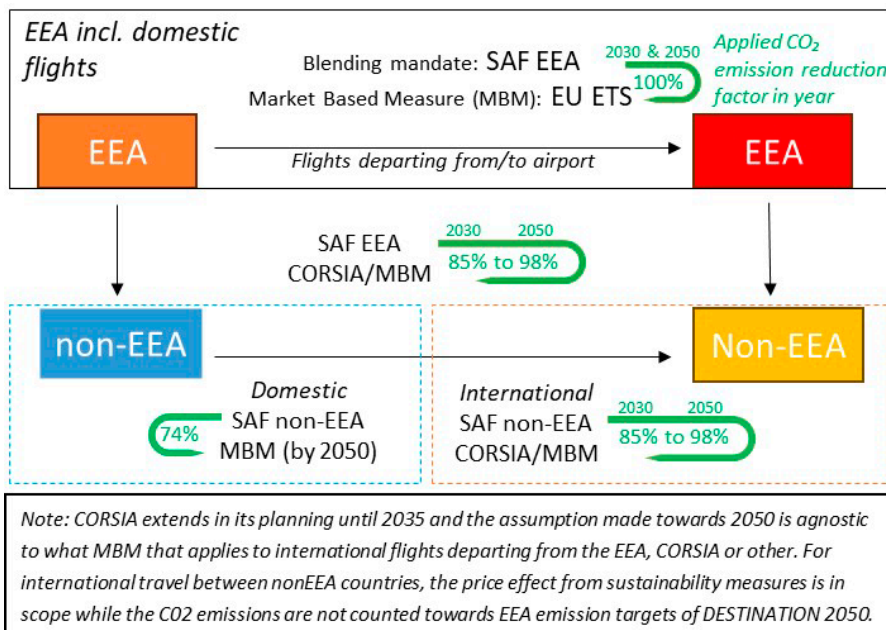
EEA incl. domestic flights

Blending mandate: SAF EEA
Market Based Measure (MBM): EU ETS

2030 & 2050
100%

Applied $CO_2$ emission reduction factor in year

EEA

Flights departing from/to airport

EEA

SAF EEA
CORSIA/MBM

2030 2050
85% to 98%

non-EEA

Non-EEA

Domestic
SAF non-EEA
MBM (by 2050)

74%

International
SAF non-EEA
CORSIA/MBM

2030 2050
85% to 98%

Note: CORSIA extends in its planning until 2035 and the assumption made towards 2050 is agnostic to what MBM that applies to international flights departing from the EEA, CORSIA or other. For international travel between nonEEA countries, the price effect from sustainability measures is in scope while the C02 emissions are not counted towards EEA emission targets of DESTINATION 2050.